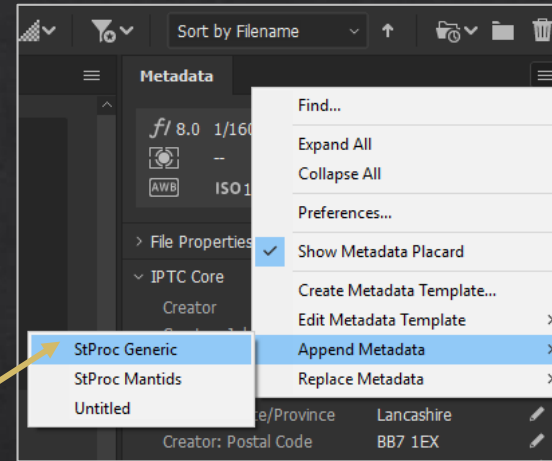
Sort by Filename

Metadata

$f/$ 8.0 1/160

--

AWB ISO 1

Find...

Expand All

Collapse All

Preferences...

Show Metadata Placard

Create Metadata Template...

Edit Metadata Template

Append Metadata

Replace Metadata

File Properties

IPTC Core

Creator

StProc Generic

StProc Mantids

Untitled

e/Province Lancashire

Creator: Postal Code BB7 1EX